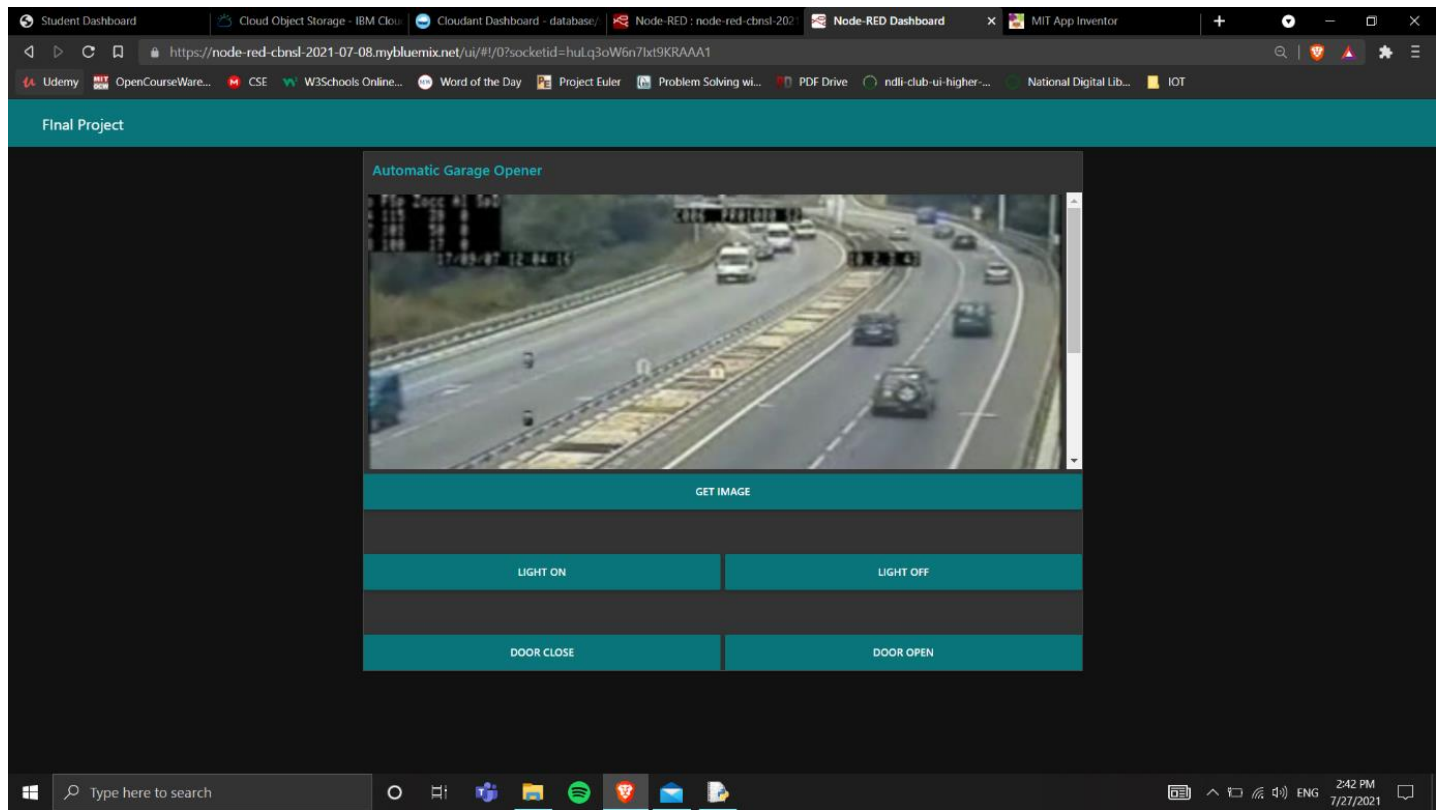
Student Dashboard | Cloud Object Storage - IBM Clou | Cloudant Dashboard - database/ | Node-RED : node-red-cbnsl-202 | Node-RED Dashboard | MIT App Inventor

https://node-red-cbnsl-2021-07-08.mybluemix.net/ui/#!/0?socketid=huLq3oW6n7Ixt9KRAAA1

Udemy | OpenCourseWare... | CSE | W3Schools Online... | Word of the Day | Project Euler | Problem Solving wi... | PDF Drive | ndli-club-ui-higher-... | National Digital Lib... | IOT

FInal Project

Automatic Garage Opener

17/09/07 12:04:16

GET IMAGE

LIGHT ON

LIGHT OFF

DOOR CLOSE

DOOR OPEN

Type here to search

ENG 2:42 PM 7/27/2021